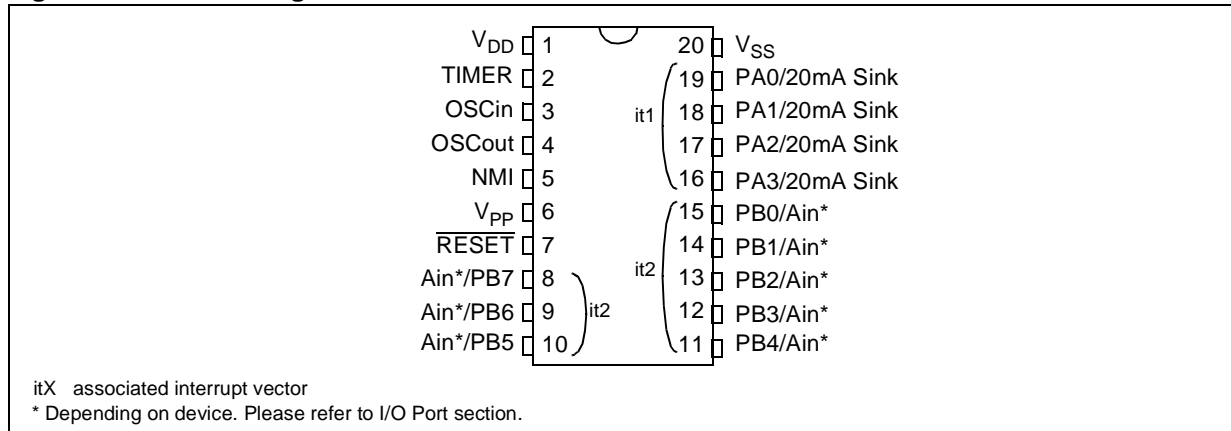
$V_{DD}$ 1
TIMER 2
OSCin 3
OSCout 4
NMI 5
$V_{PP}$ 6
$\overline{RESET}$ 7
Ain*/PB7 8
Ain*/PB6 9
Ain*/PB5 10

it2

20 $V_{SS}$
19 PA0/20mA Sink
18 PA1/20mA Sink
17 PA2/20mA Sink
16 PA3/20mA Sink
15 PB0/Ain*
14 PB1/Ain*
13 PB2/Ain*
12 PB3/Ain*
11 PB4/Ain*

it1
it2

itX associated interrupt vector
* Depending on device. Please refer to I/O Port section.